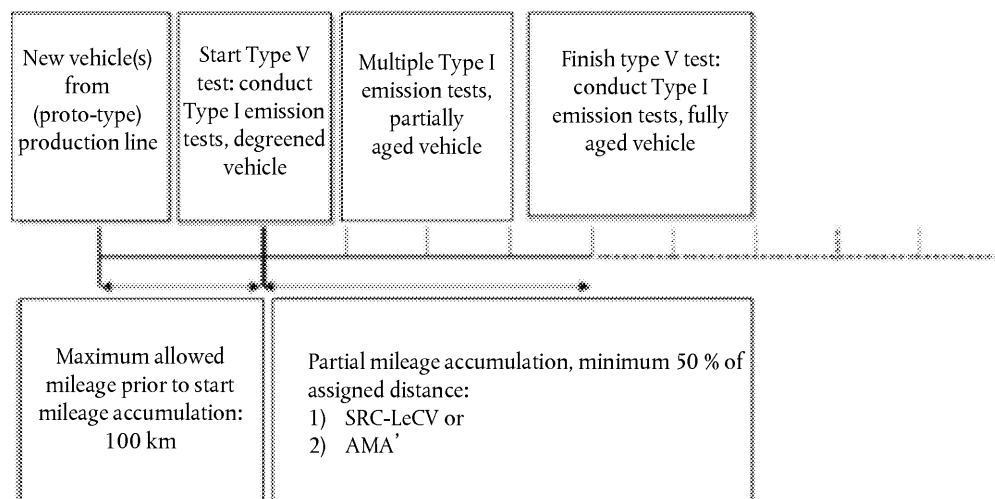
New vehicle(s) from (proto-type) production line

Start Type V test: conduct Type I emission tests, degreened vehicle

Multiple Type I emission tests, partially aged vehicle

Finish type V test: conduct Type I emission tests, fully aged vehicle

Maximum allowed mileage prior to start mileage accumulation: 100 km

Partial mileage accumulation, minimum 50 % of assigned distance:
1) SRC-LeCV or
2) AMA'